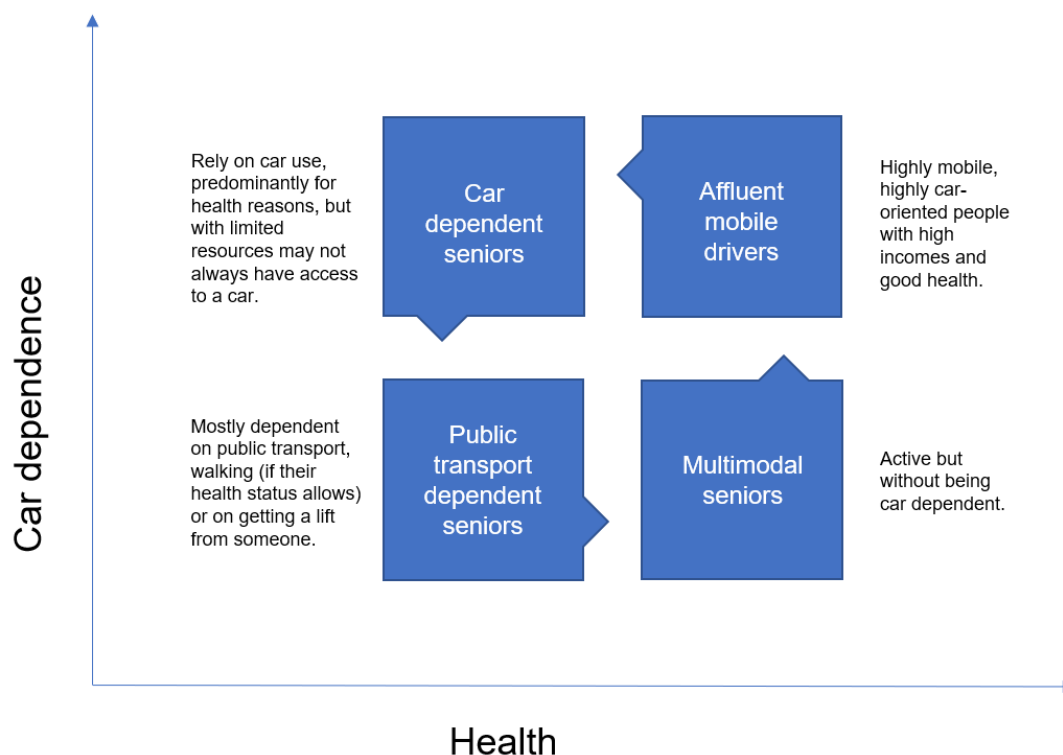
Car dependence

Rely on car use, predominantly for health reasons, but with limited resources may not always have access to a car.

Car dependent seniors

Affluent mobile drivers

Highly mobile, highly car-oriented people with high incomes and good health.

Mostly dependent on public transport, walking (if their health status allows) or on getting a lift from someone.

Public transport dependent seniors

Multimodal seniors

Active but without being car dependent.

Health